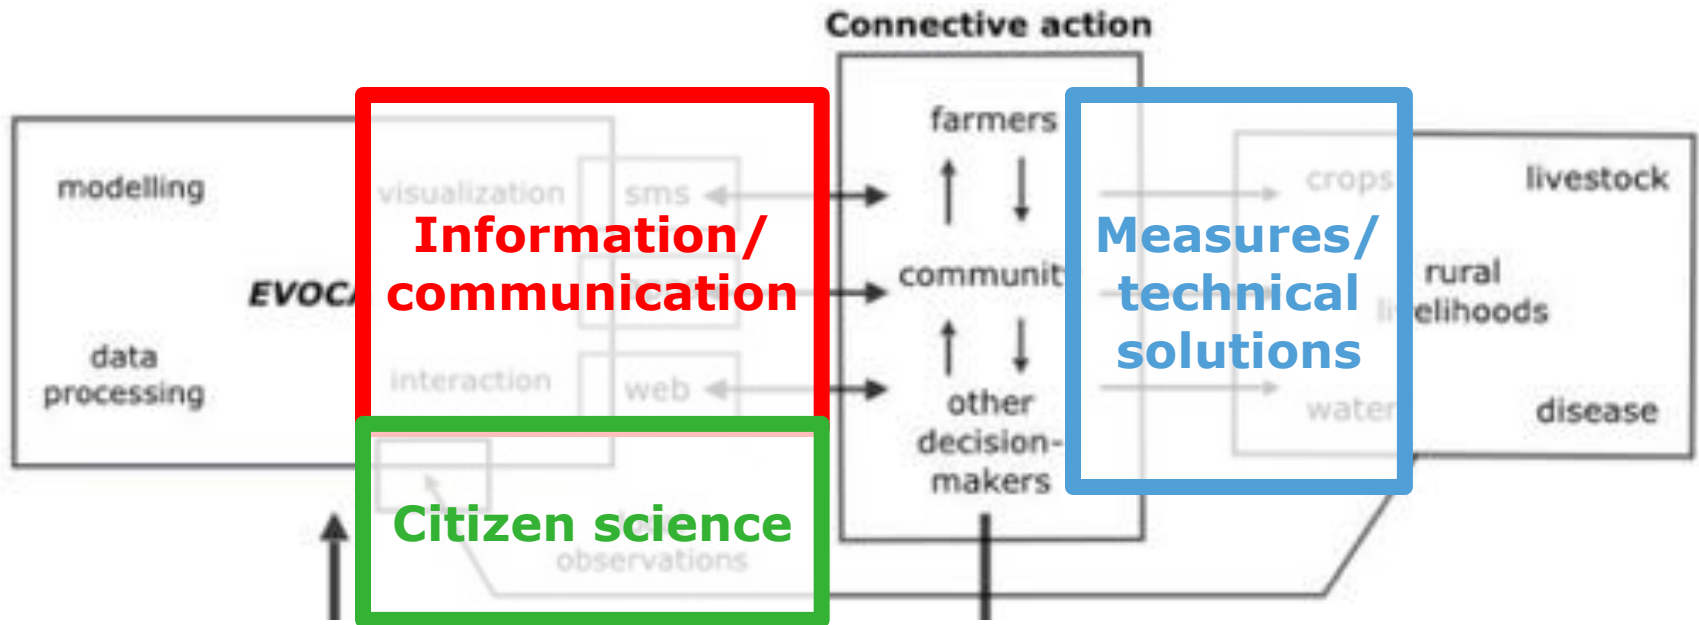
Connective action

modelling

EVOC

data processing

visualization

sms

interaction

web

Information/ communication

Citizen science

observations

farmers

communit

other decision-makers

Measures/ technical solutions

crops

water

livestock

rural livelihoods

disease